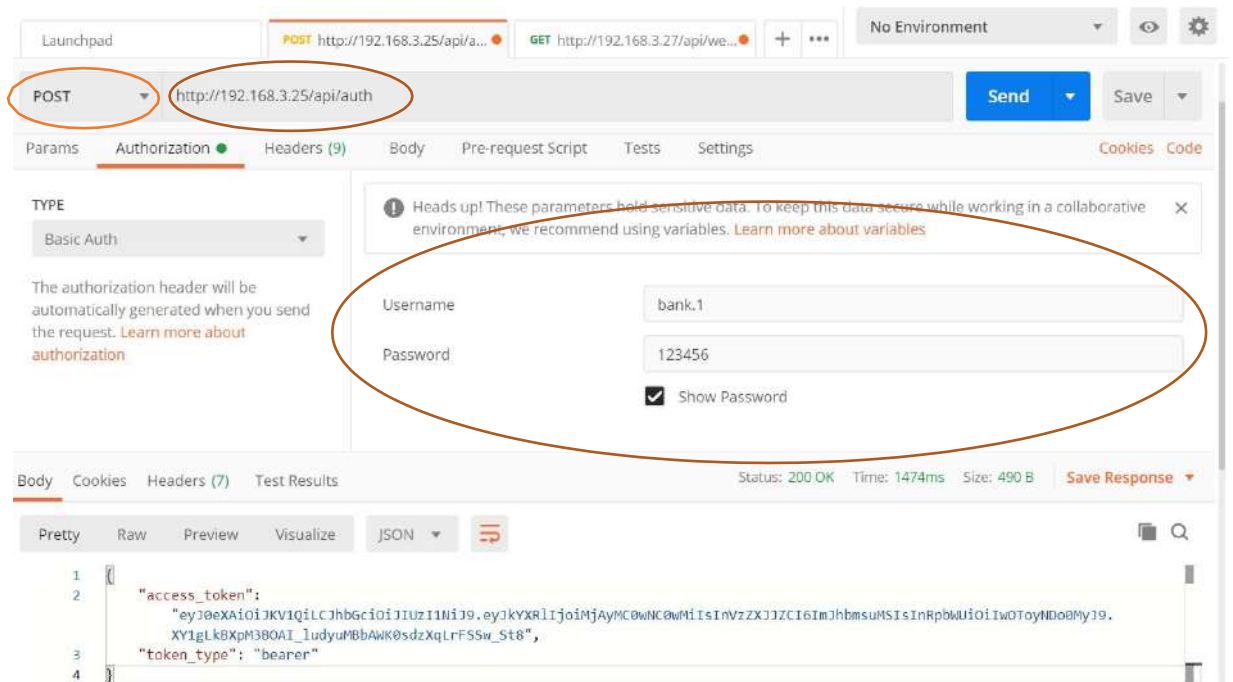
Launchpad

POST http://192.168.3.25/api/a...

GET http://192.168.3.27/api/we...

+ •••

No Environment

POST

http://192.168.3.25/api/auth

Send

Save

Params Authorization Headers (9) Body Pre-request Script Tests Settings

Cookies Code

TYPE

Basic Auth

The authorization header will be automatically generated when you send the request. Learn more about authorization

Heads up! These parameters hold sensitive data. To keep this data secure while working in a collaborative environment, we recommend using variables. Learn more about variables

Username bank.1

Password 123456

Show Password

Body Cookies Headers (7) Test Results

Status: 200 OK Time: 1474ms Size: 490 B Save Response

Pretty Raw Preview Visualize JSON

1 {
2 "access_token": "eyJ0eXAiOiJKV1QiLCJhbGciOiJIUzI1NiJ9.eyJkYXRlIjoiMjAyMC0wNC0wMiIsInVzZXJJZCI6ImJhbmsuMSIsInRpbWUiOiIwOToyNDo0MyJ9.XY1gLkBXpM38OAI_ludyuMBbAWK0sdzXqLrFSSw_St8",
3 "token_type": "bearer"
4 }